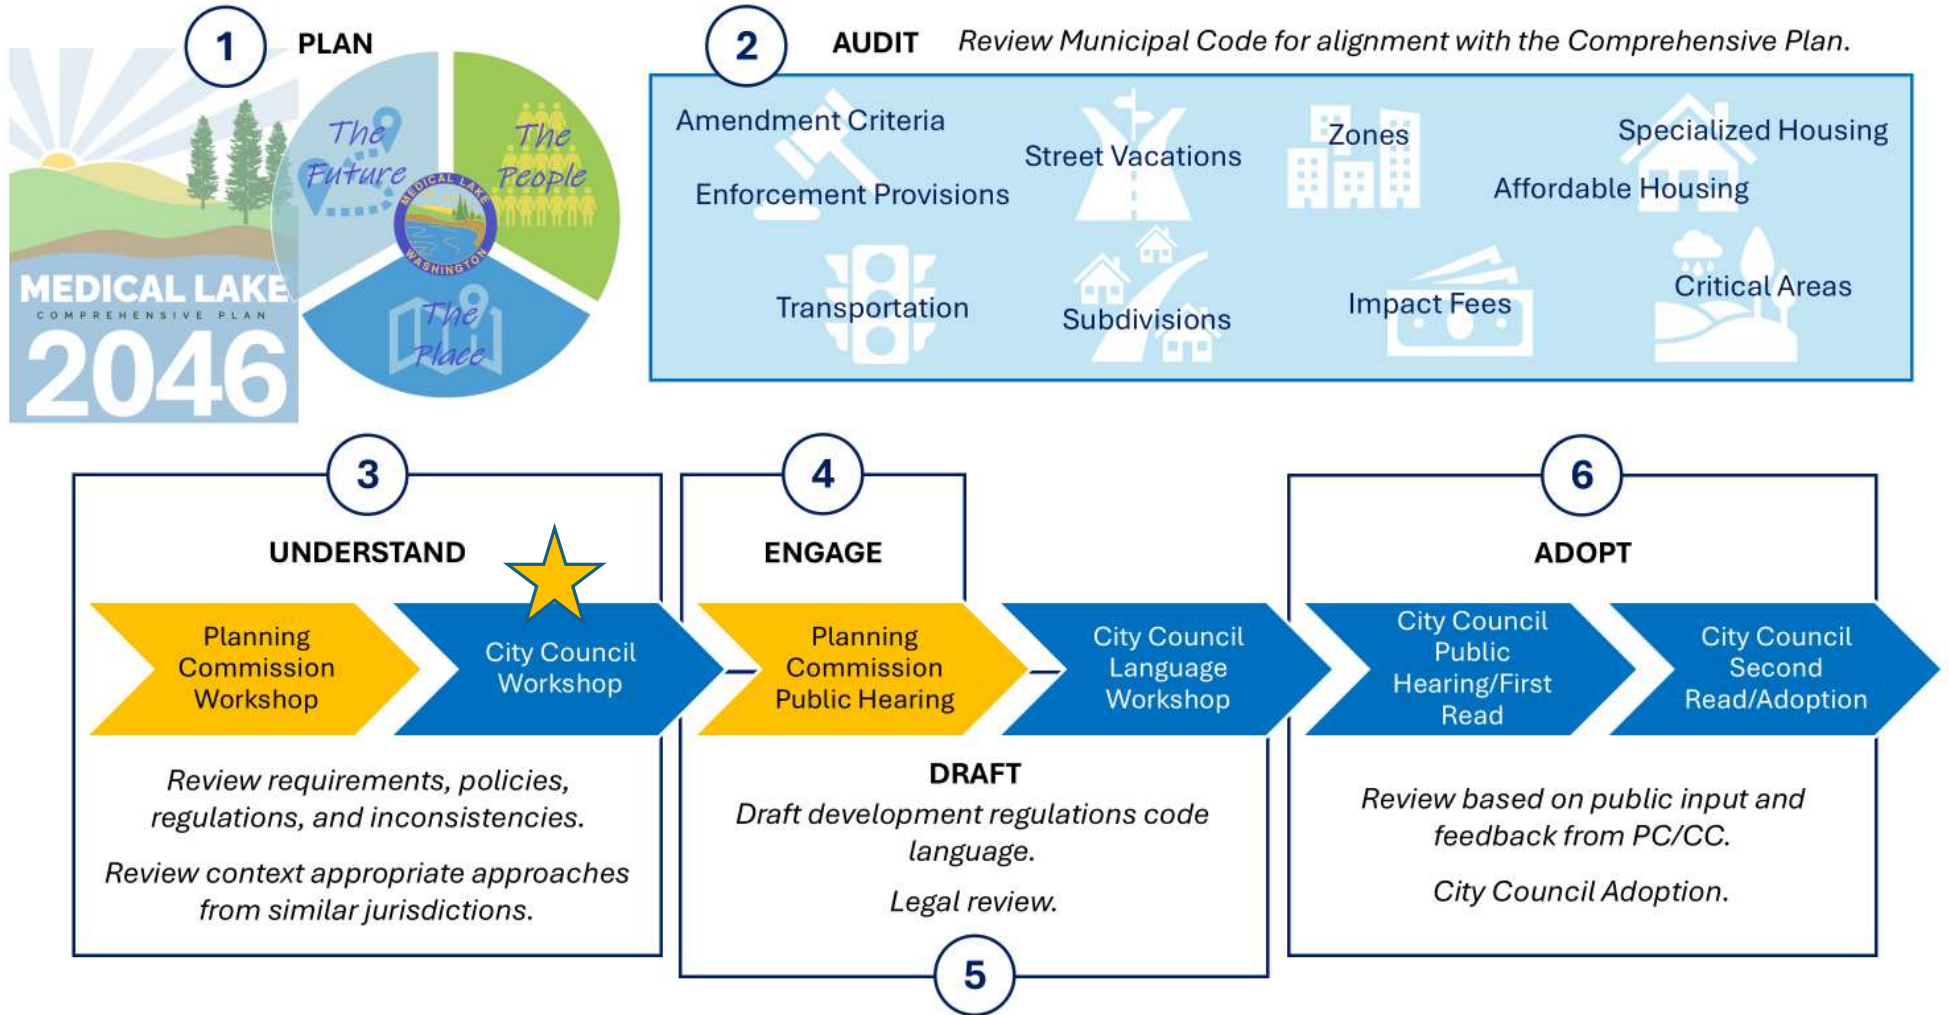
1 PLAN

MEDICAL LAKE
COMPREHENSIVE PLAN
2046

The Future
The People
The Place

MEDICAL LAKE WASHINGTON

2 AUDIT *Review Municipal Code for alignment with the Comprehensive Plan.*

Amendment Criteria
Enforcement Provisions
Street Vacations
Zones
Specialized Housing
Affordable Housing
Transportation
Subdivisions
Impact Fees
Critical Areas

3 UNDERSTAND

Planning Commission Workshop
City Council Workshop

*Review requirements, policies, regulations, and inconsistencies.*

*Review context appropriate approaches from similar jurisdictions.*

4 ENGAGE

Planning Commission Public Hearing
City Council Language Workshop

DRAFT
*Draft development regulations code language.*

*Legal review.*

5

6 ADOPT

City Council Public Hearing/First Read
City Council Second Read/Adoption

*Review based on public input and feedback from PC/CC.*

*City Council Adoption.*